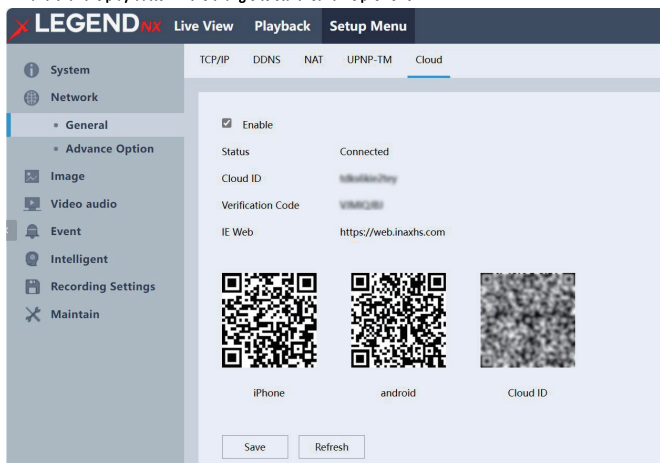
LEGEND NX Live View Playback Setup Menu

System
Network
General
Advance Option
Image
Video audio
Event
Intelligent
Recording Settings
Maintain

TCP/IP DDNS NAT UPNP-TM Cloud

Enable
Status Connected
Cloud ID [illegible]
Verification Code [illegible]
IE Web https://web.inaxhs.com

iPhone android Cloud ID

Save Refresh